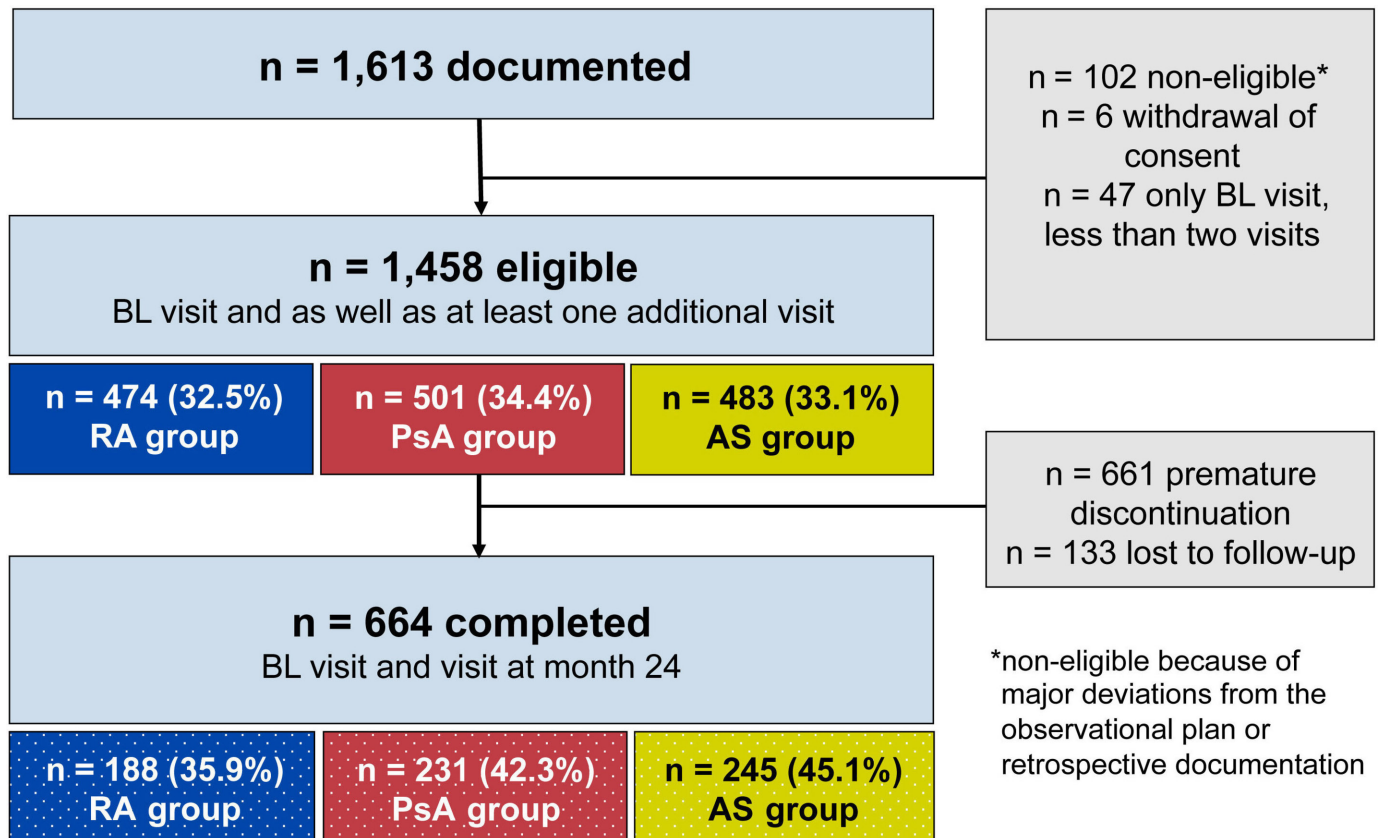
n = 1,613 documented

n = 102 non-eligible*
n = 6 withdrawal of consent
n = 47 only BL visit, less than two visits

n = 1,458 eligible
BL visit and as well as at least one additional visit

n = 474 (32.5%)
RA group

n = 501 (34.4%)
PsA group

n = 483 (33.1%)
AS group

n = 661 premature discontinuation
n = 133 lost to follow-up

n = 664 completed
BL visit and visit at month 24

*non-eligible because of major deviations from the observational plan or retrospective documentation

n = 188 (35.9%)
RA group

n = 231 (42.3%)
PsA group

n = 245 (45.1%)
AS group